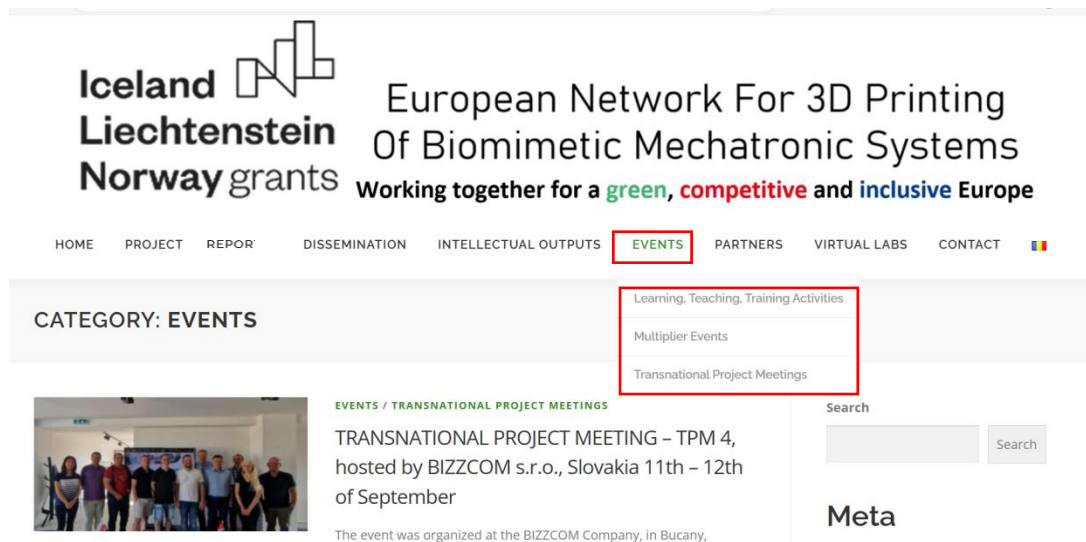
Iceland Liechtenstein Norway grants

European Network For 3D Printing Of Biomimetic Mechatronic Systems

Working together for a green, competitive and inclusive Europe

HOME PROJECT REPOR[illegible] DISSEMINATION INTELLECTUAL OUTPUTS EVENTS PARTNERS VIRTUAL LABS CONTACT

Learning, Teaching, Training Activities
Multiplier Events
Transnational Project Meetings

CATEGORY: EVENTS

EVENTS / TRANSNATIONAL PROJECT MEETINGS

TRANSNATIONAL PROJECT MEETING – TPM 4, hosted by BIZZCOM s.r.o., Slovakia 11th – 12th of September

The event was organized at the BIZZCOM Company, in Bucany,

Search

Search

Meta